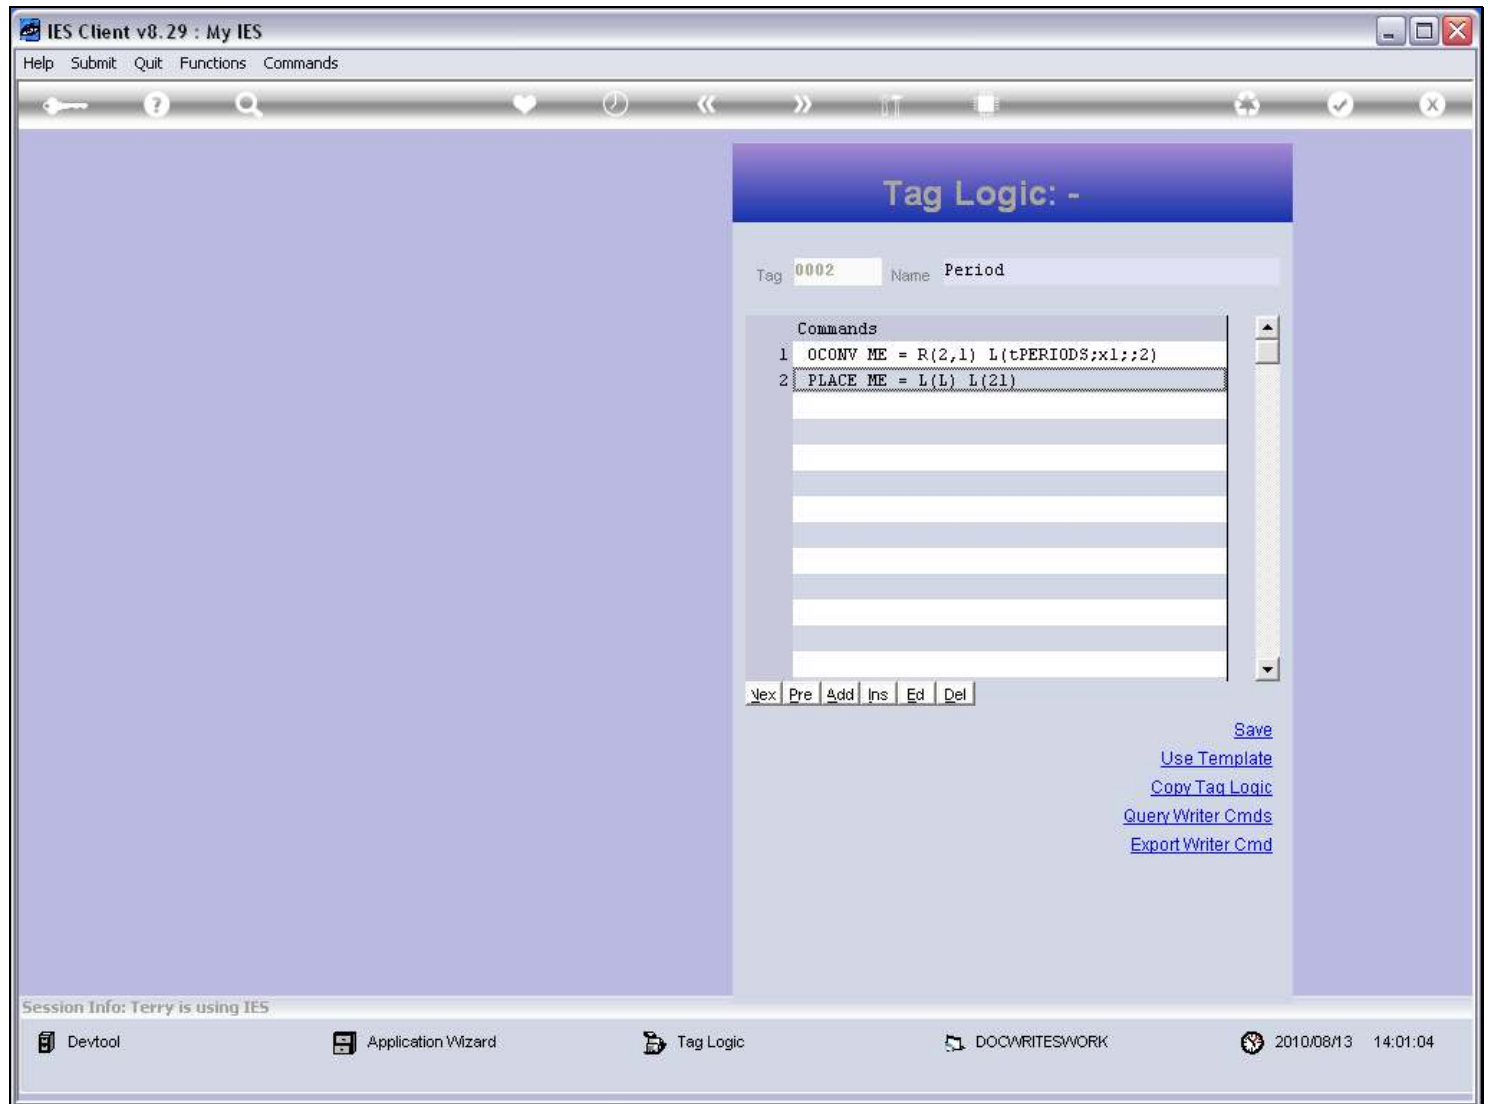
IES Client v8.29 : My IES

Help Submit Quit Functions Commands

Tag Logic: -

Tag 0002 Name Period

| | Commands |
|---|---|
| 1 | OCONV ME = R(2,1) L(tPERIODS;x1;;2) |
| 2 | PLACE ME = L(L) L(21) |

Nex Pre Add Ins Ed Del

Save
Use Template
Copy Tag Logic
Query Writer Cmds
Export Writer Cmd

Session Info: Terry is using IES

Devtool Application Wizard Tag Logic DOCWRITESWORK 2010/08/13 14:01:04